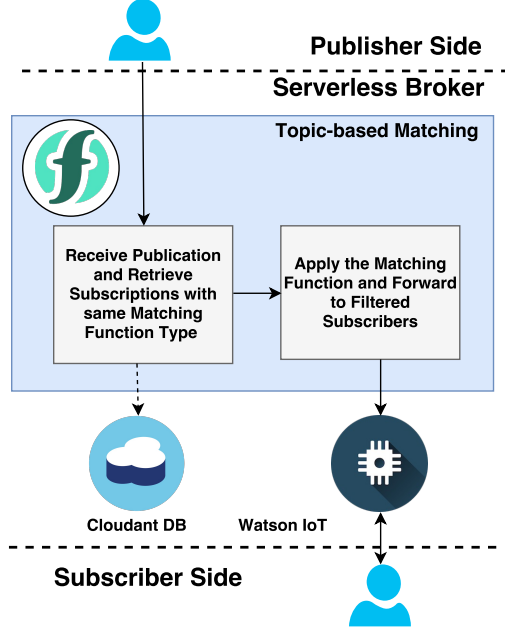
Publisher Side

Serverless Broker

Topic-based Matching

Receive Publication and Retrieve Subscriptions with same Matching Function Type

Apply the Matching Function and Forward to Filtered Subscribers

Cloudant DB

Watson IoT

Subscriber Side